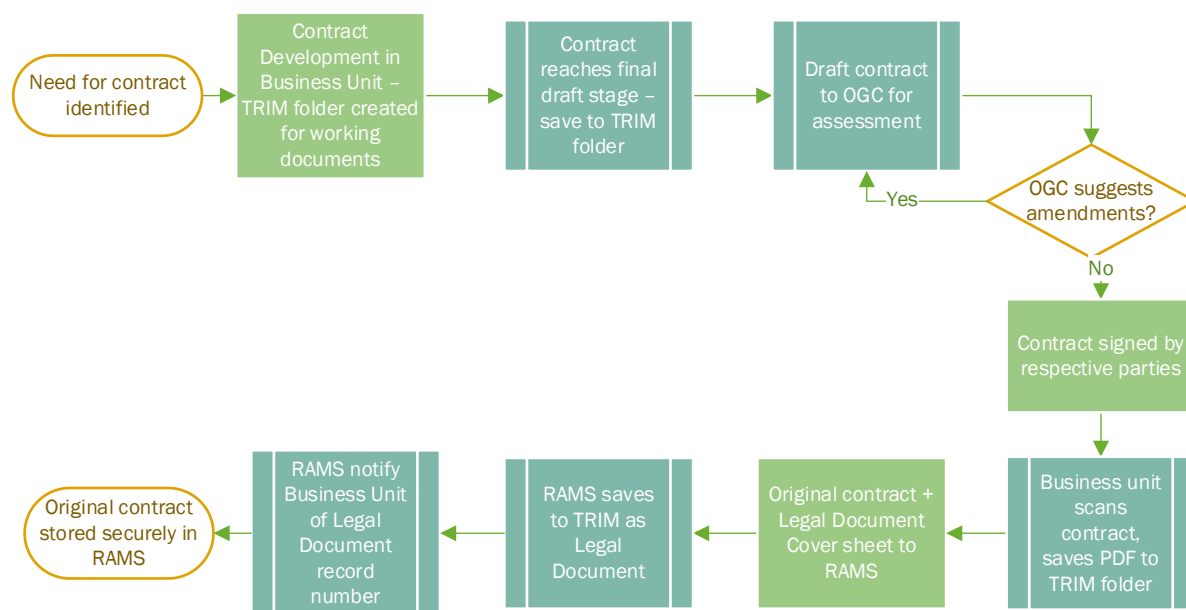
Need for contract identified

Contract Development in Business Unit – TRIM folder created for working documents

Contract reaches final draft stage – save to TRIM folder

Draft contract to OGC for assessment

OGC suggests amendments?

Yes

No

Contract signed by respective parties

Business unit scans contract, saves PDF to TRIM folder

Original contract + Legal Document Cover sheet to RAMS

RAMS saves to TRIM as Legal Document

RAMS notify Business Unit of Legal Document record number

Original contract stored securely in RAMS